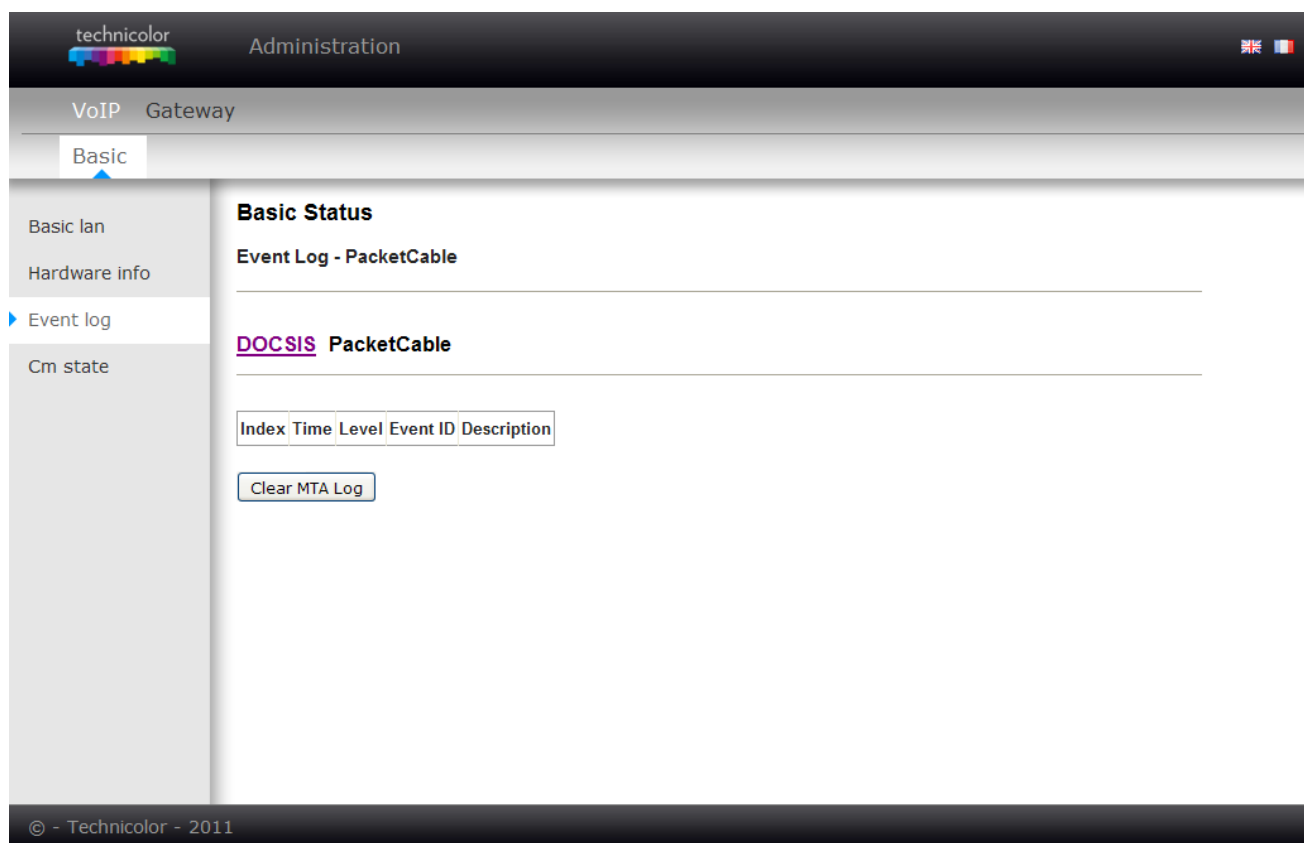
technicolor

Administration

VoIP Gateway

Basic

Basic lan
Hardware info
Event log
Cm state

Basic Status

Event Log - PacketCable

DOCSIS PacketCable

| Index | Time | Level | Event ID | Description |
|---|---|---|---|---|

Clear MTA Log

© - Technicolor - 2011